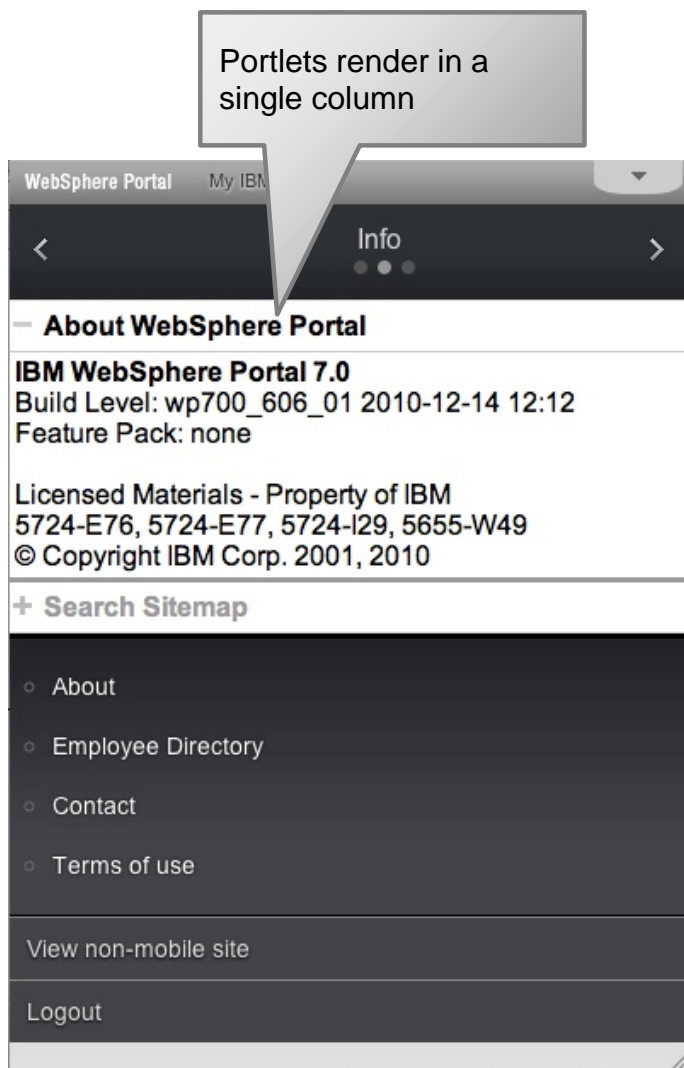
Portlets render in a single column

WebSphere Portal My IBM

<

Info

>

− About WebSphere Portal

IBM WebSphere Portal 7.0
Build Level: wp700_606_01 2010-12-14 12:12
Feature Pack: none

Licensed Materials - Property of IBM
5724-E76, 5724-E77, 5724-I29, 5655-W49
© Copyright IBM Corp. 2001, 2010

+ Search Sitemap

About

Employee Directory

Contact

Terms of use

View non-mobile site

Logout